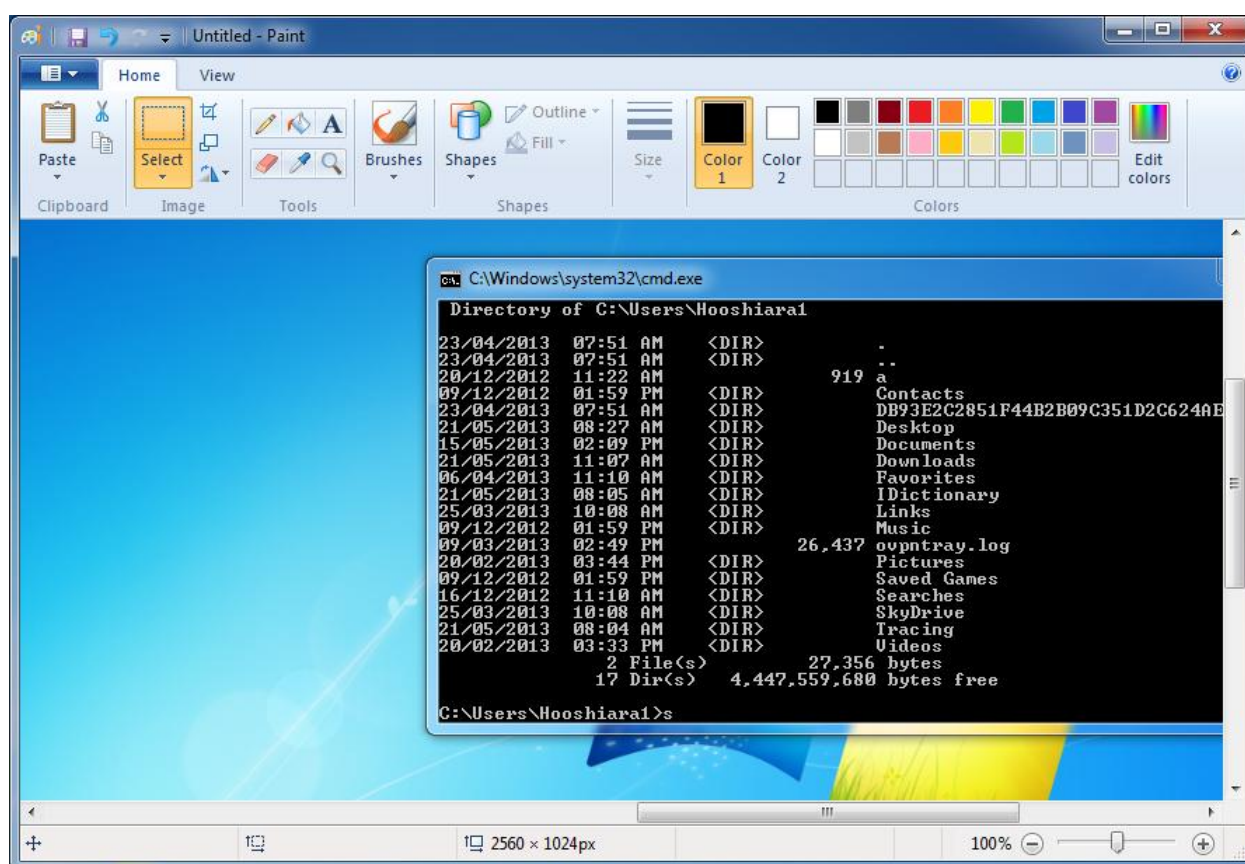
Untitled - Paint

Home View

Paste
Clipboard
Select
Image
Tools
Brushes
Shapes
Outline
Fill
Shapes
Size
Color 1
Color 2
Colors
Edit colors

C:\Windows\system32\cmd.exe

Directory of C:\Users\Hooshiara1

| | | | | |
|---|---|---|---|---|
| 23/04/2013 | 07:51 AM | <DIR> | | . |
| 23/04/2013 | 07:51 AM | <DIR> | | .. |
| 20/12/2012 | 11:22 AM | | 919 | a |
| 09/12/2012 | 01:59 PM | <DIR> | | Contacts |
| 23/04/2013 | 07:51 AM | <DIR> | | DB93E2C2851F44B2B09C351D2C624AE |
| 21/05/2013 | 08:27 AM | <DIR> | | Desktop |
| 15/05/2013 | 02:09 PM | <DIR> | | Documents |
| 21/05/2013 | 11:07 AM | <DIR> | | Downloads |
| 06/04/2013 | 11:10 AM | <DIR> | | Favorites |
| 21/05/2013 | 08:05 AM | <DIR> | | IDictionary |
| 25/03/2013 | 10:08 AM | <DIR> | | Links |
| 09/12/2012 | 01:59 PM | <DIR> | | Music |
| 09/03/2013 | 02:49 PM | | 26,437 | ovpntray.log |
| 20/02/2013 | 03:44 PM | <DIR> | | Pictures |
| 09/12/2012 | 01:59 PM | <DIR> | | Saved Games |
| 16/12/2012 | 11:10 AM | <DIR> | | Searches |
| 25/03/2013 | 10:08 AM | <DIR> | | SkyDrive |
| 21/05/2013 | 08:04 AM | <DIR> | | Tracing |
| 20/02/2013 | 03:33 PM | <DIR> | | Videos |

2 File(s) 27,356 bytes
17 Dir(s) 4,447,559,680 bytes free

C:\Users\Hooshiara1>s

2560 × 1024px
100%